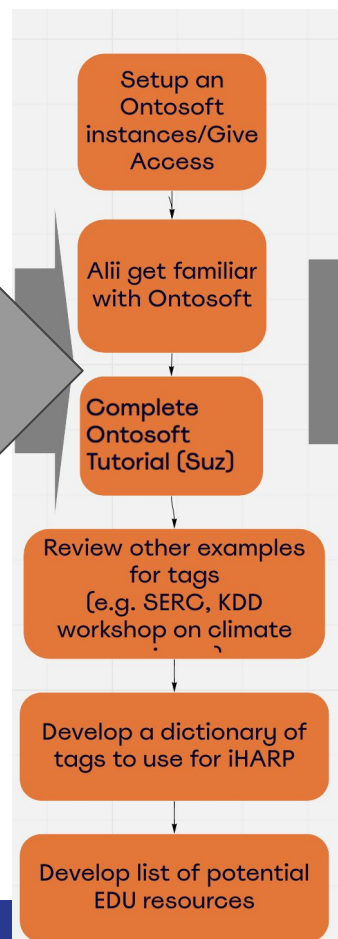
Setup an Ontosoft instances/Give Access

Alii get familiar with Ontosoft

Complete Ontosoft Tutorial (Suz)

Review other examples for tags (e.g. SERC, KDD workshop on climate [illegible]

Develop a dictionary of tags to use for iHARP

Develop list of potential EDU resources